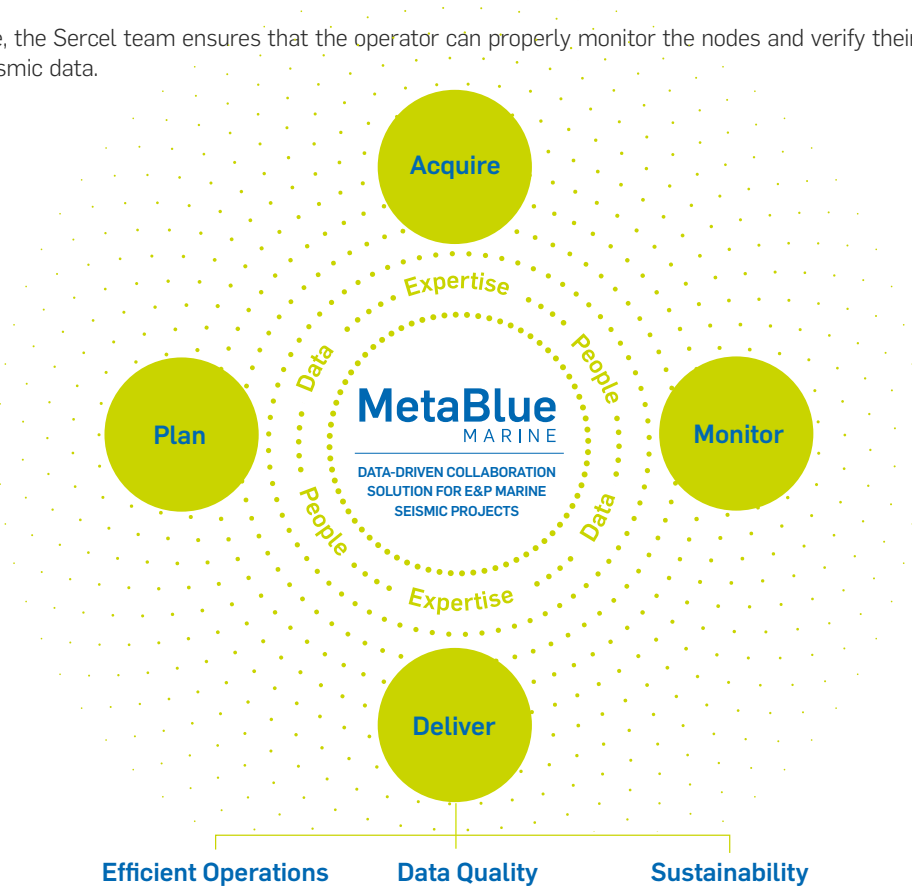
e, the Sercel team ensures that the operator can properly monitor the nodes and verify their
smic data.

Acquire

Expertise

Data

People

Plan

MetaBlue
MARINE

DATA-DRIVEN COLLABORATION SOLUTION FOR E&P MARINE SEISMIC PROJECTS

Monitor

People

Data

Expertise

Deliver

Efficient Operations

Data Quality

Sustainability